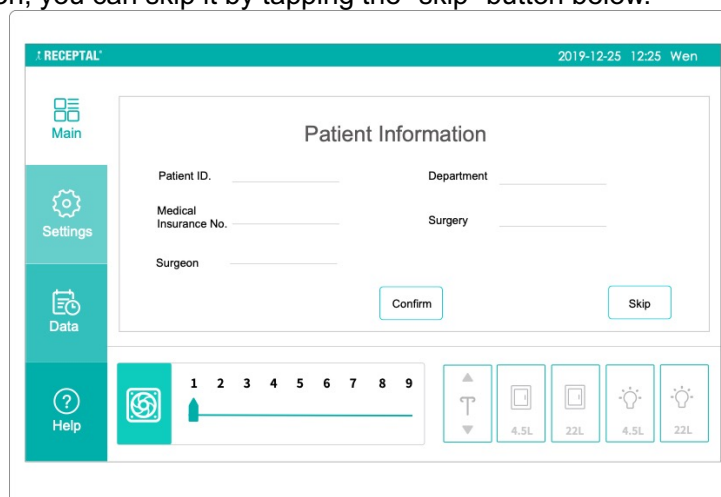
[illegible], you can skip it by tapping the "Skip" button below.

RECEPTAL 2019-12-25 12:25 Wen

Main

Settings

Data

Help

Patient Information

Patient ID.

Department

Medical Insurance No.

Surgery

Surgeon

Confirm

Skip

1 2 3 4 5 6 7 8 9

4.5L 22L 4.5L 22L